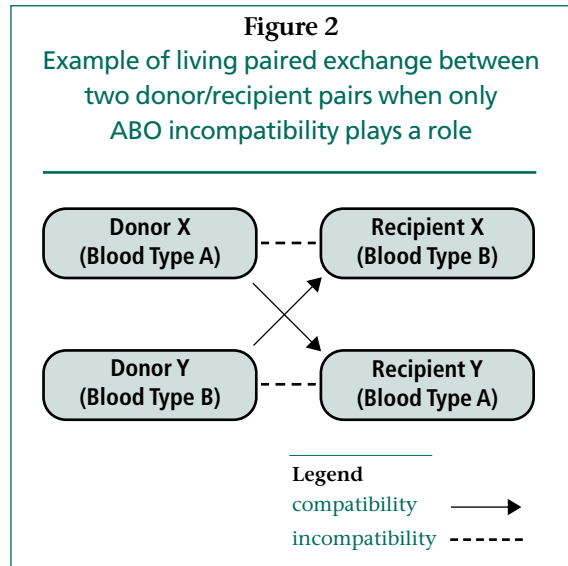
Figure 2

Example of living paired exchange between two donor/recipient pairs when only ABO incompatibility plays a role

Donor X
(Blood Type A)

Recipient X
(Blood Type B)

Donor Y
(Blood Type B)

Recipient Y
(Blood Type A)

Legend
compatibility
incompatibility